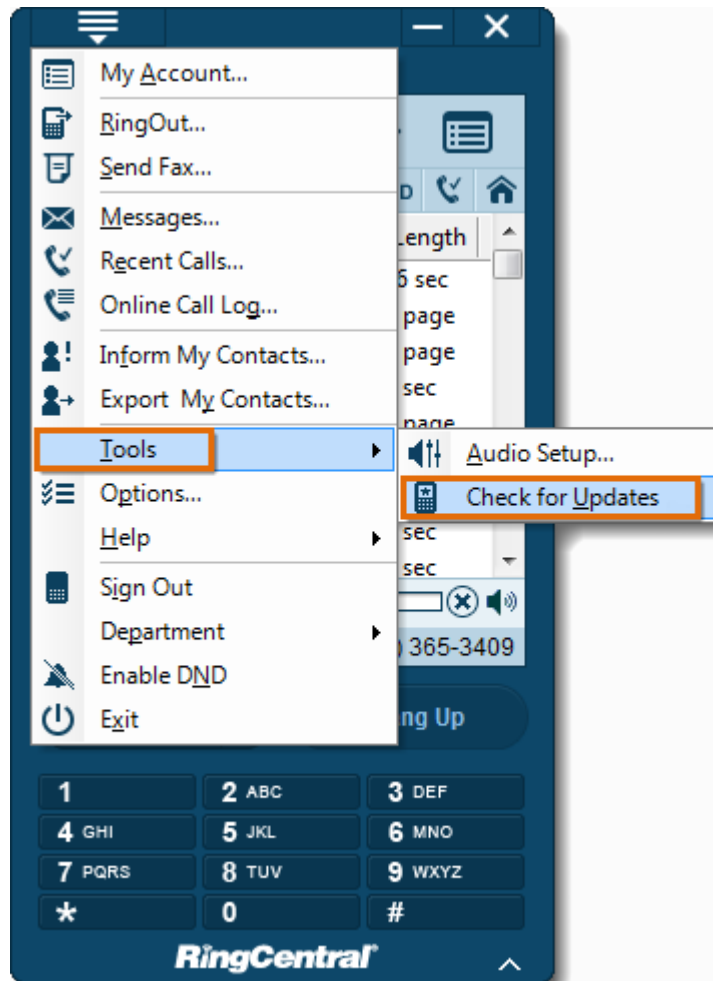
My Account...
RingOut...
Send Fax...
Messages...
Recent Calls...
Online Call Log...
Inform My Contacts...
Export My Contacts...
Tools
Options...
Help
Sign Out
Department
Enable DND
Exit

Audio Setup...
Check for Updates

D
Length
6 sec
page
page
sec
page
sec
sec
) 365-3409
ng Up

1
2 ABC
3 DEF
4 GHI
5 JKL
6 MNO
7 PQRS
8 TUV
9 WXYZ
*
0
#
RingCentral®